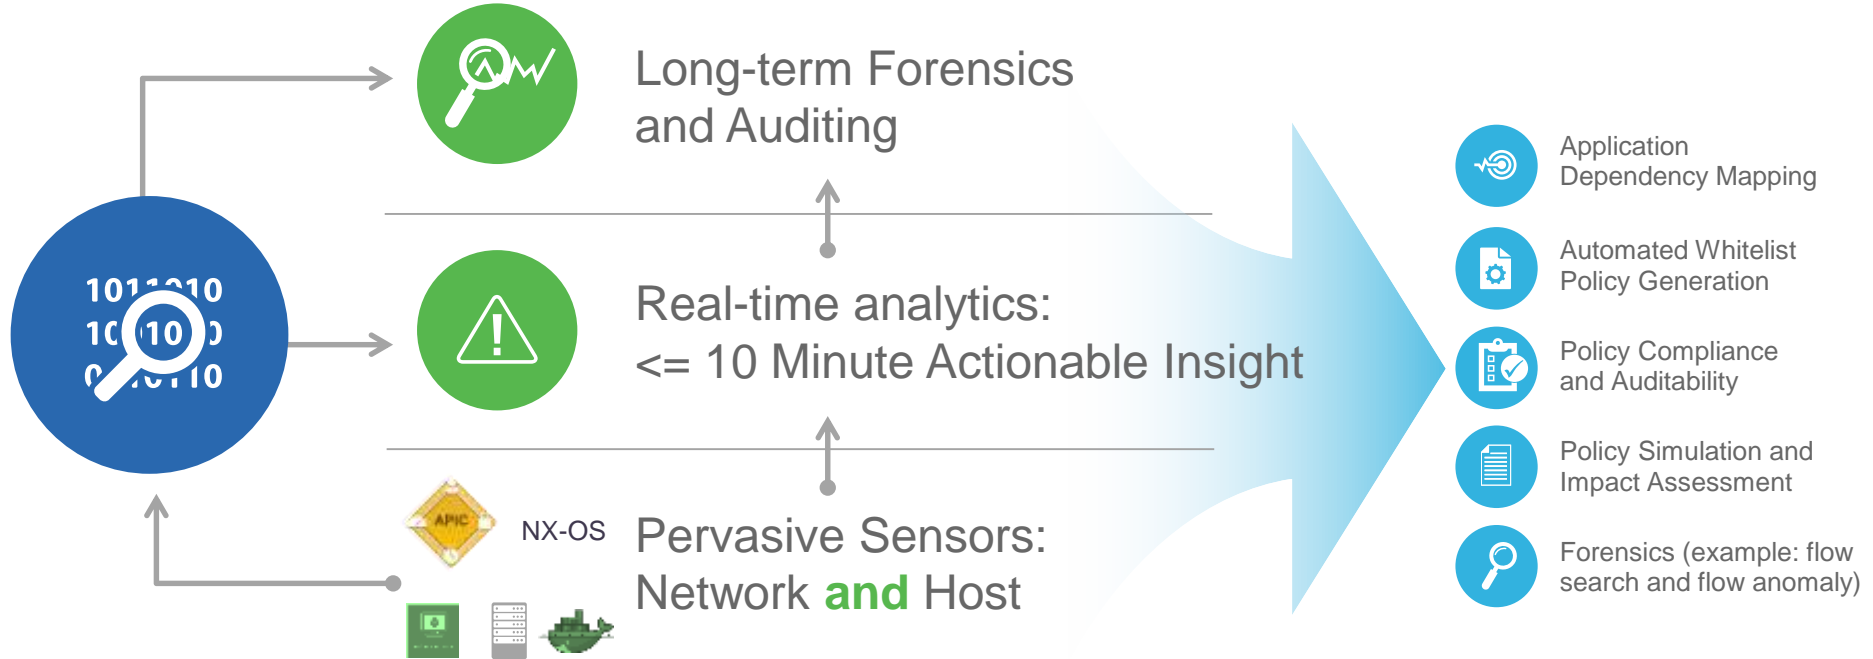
1011010
10 10 0
0 0110

Long-term Forensics and Auditing

Real-time analytics:
<= 10 Minute Actionable Insight

APIC

NX-OS

Pervasive Sensors:
Network and Host

Application Dependency Mapping

Automated Whitelist Policy Generation

Policy Compliance and Auditability

Policy Simulation and Impact Assessment

Forensics (example: flow search and flow anomaly)